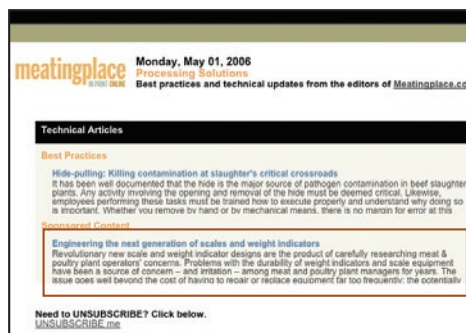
meatingplace

Monday, May 01, 2006
Processing Solutions
Best practices and technical updates from the editors of Meatingplace.co

Technical Articles

Best Practices

Hide-pulling: Killing contamination at slaughter's critical crossroads
It has been well documented that the hide is the major source of pathogen contamination in beef slaughter plants. Any activity involving the opening and removal of the hide must be deemed critical. Likewise, employees performing these tasks must be trained how to execute properly and understand why doing so is important. Whether you remove by hand or by mechanical means, there is no margin for error at this

Sponsored Content

Engineering the next generation of scales and weight indicators
Revolutionary new scale and weight indicator designs are the product of carefully researching meat & poultry plant operators' concerns. Problems with the durability of weight indicators and scale equipment have been a source of concern – and irritation – among meat and poultry plant managers for years. The issue goes well beyond the cost of having to repair or replace equipment far too frequently; the potentially

Need to UNSUBSCRIBE? Click below.
UNSUBSCRIBE me